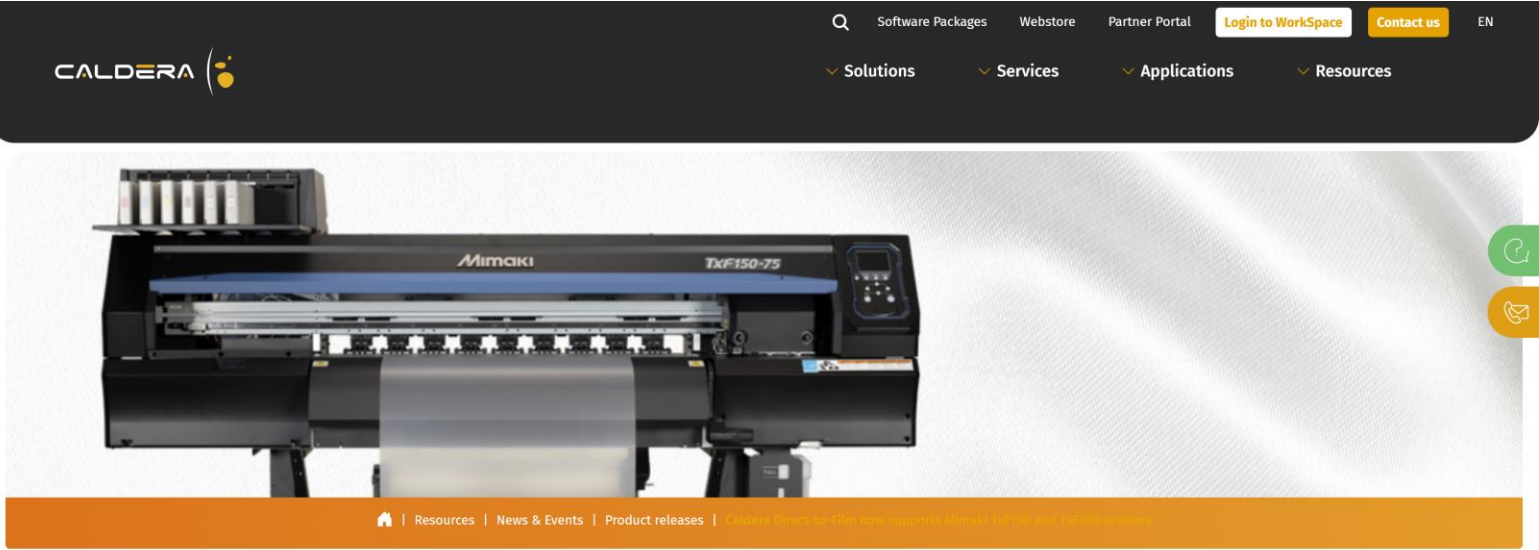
Software Packages Webstore Partner Portal Login to WorkSpace Contact us EN

CALDERA

Solutions Services Applications Resources

Mimaki TxF150-75

| Resources | News & Events | Product releases | Caldera Direct-to-Film now supports Mimaki TxF150 and TxF300 printers